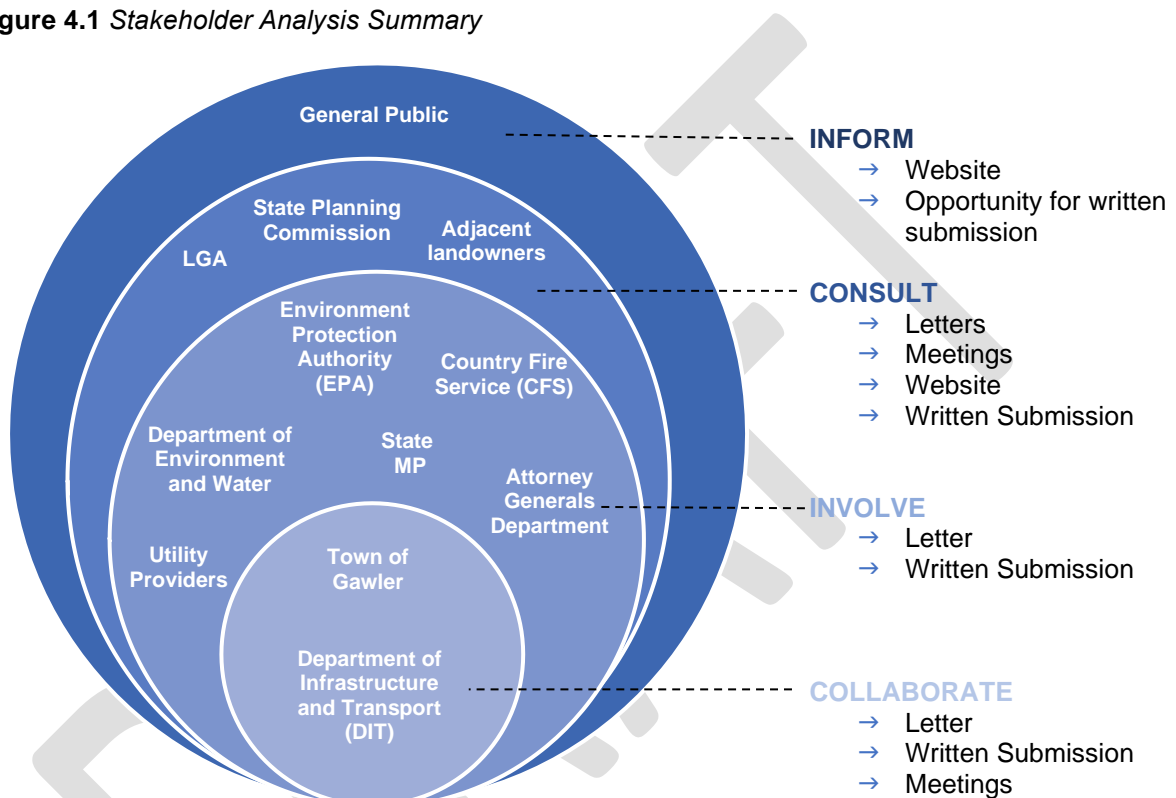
gure 4.1 *Stakeholder Analysis Summary*

General Public

State Planning Commission

LGA

Adjacent landowners

Environment Protection Authority (EPA)

Country Fire Service (CFS)

Department of Environment and Water

State MP

Attorney Generals Department

Utility Providers

Town of Gawler

Department of Infrastructure and Transport (DIT)

INFORM
→ Website
→ Opportunity for written submission

CONSULT
→ Letters
→ Meetings
→ Website
→ Written Submission

INVOLVE
→ Letter
→ Written Submission

COLLABORATE
→ Letter
→ Written Submission
→ Meetings